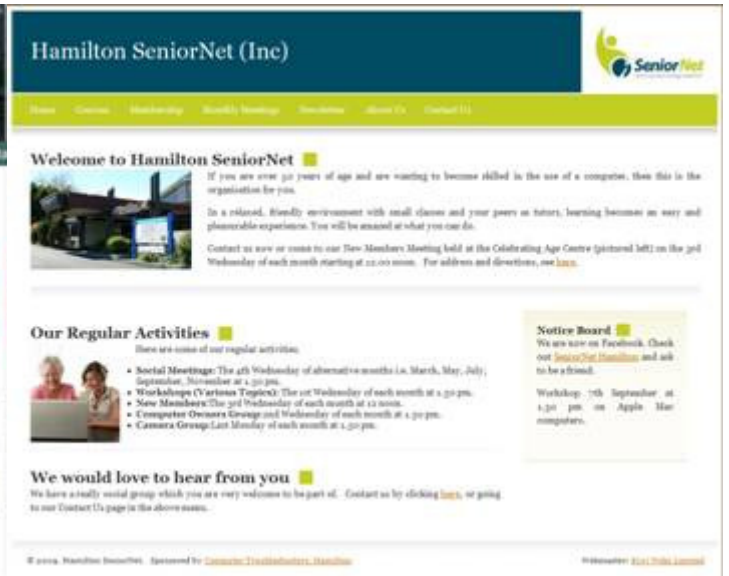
Hamilton SeniorNet (Inc)

SeniorNet

Home Courses Membership Monthly Meetings Newsletter About Us Contact Us

Welcome to Hamilton SeniorNet

If you are over 50 years of age and are wanting to become skilled in the use of a computer, then this is the organisation for you.

In a relaxed, friendly environment with small classes and your peers as tutors, learning becomes an easy and pleasurable experience. You will be amazed at what you can do.

Contact us now or come to our New Members Meeting held at the Celebrating Age Centre (pictured left) on the 3rd Wednesday of each month starting at 12.00 noon. For address and directions, see here.

Our Regular Activities

Here are some of our regular activities:

- Social Meetings: The 4th Wednesday of alternative months i.e. March, May, July, September, November at 1.30 pm.
- Workshops (Various Topics): The 1st Wednesday of each month at 1.30 pm.
- New Members: The 3rd Wednesday of each month at 12 noon.
- Computer Owners Group: 2nd Wednesday of each month at 1.30 pm.
- Camera Group: Last Monday of each month at 1.30 pm.

Notice Board

We are now on Facebook. Check out SeniorNet Hamilton and ask to be a friend.

Workshop 7th September at 1.30 pm on Apple Mac computers.

We would love to hear from you

We have a really social group which you are very welcome to be part of. Contact us by clicking here, or going to our Contact Us page in the above menu.

© 2004 Hamilton SeniorNet. Sponsored by Computer Troubleshooters Hamilton

Webmaster: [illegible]